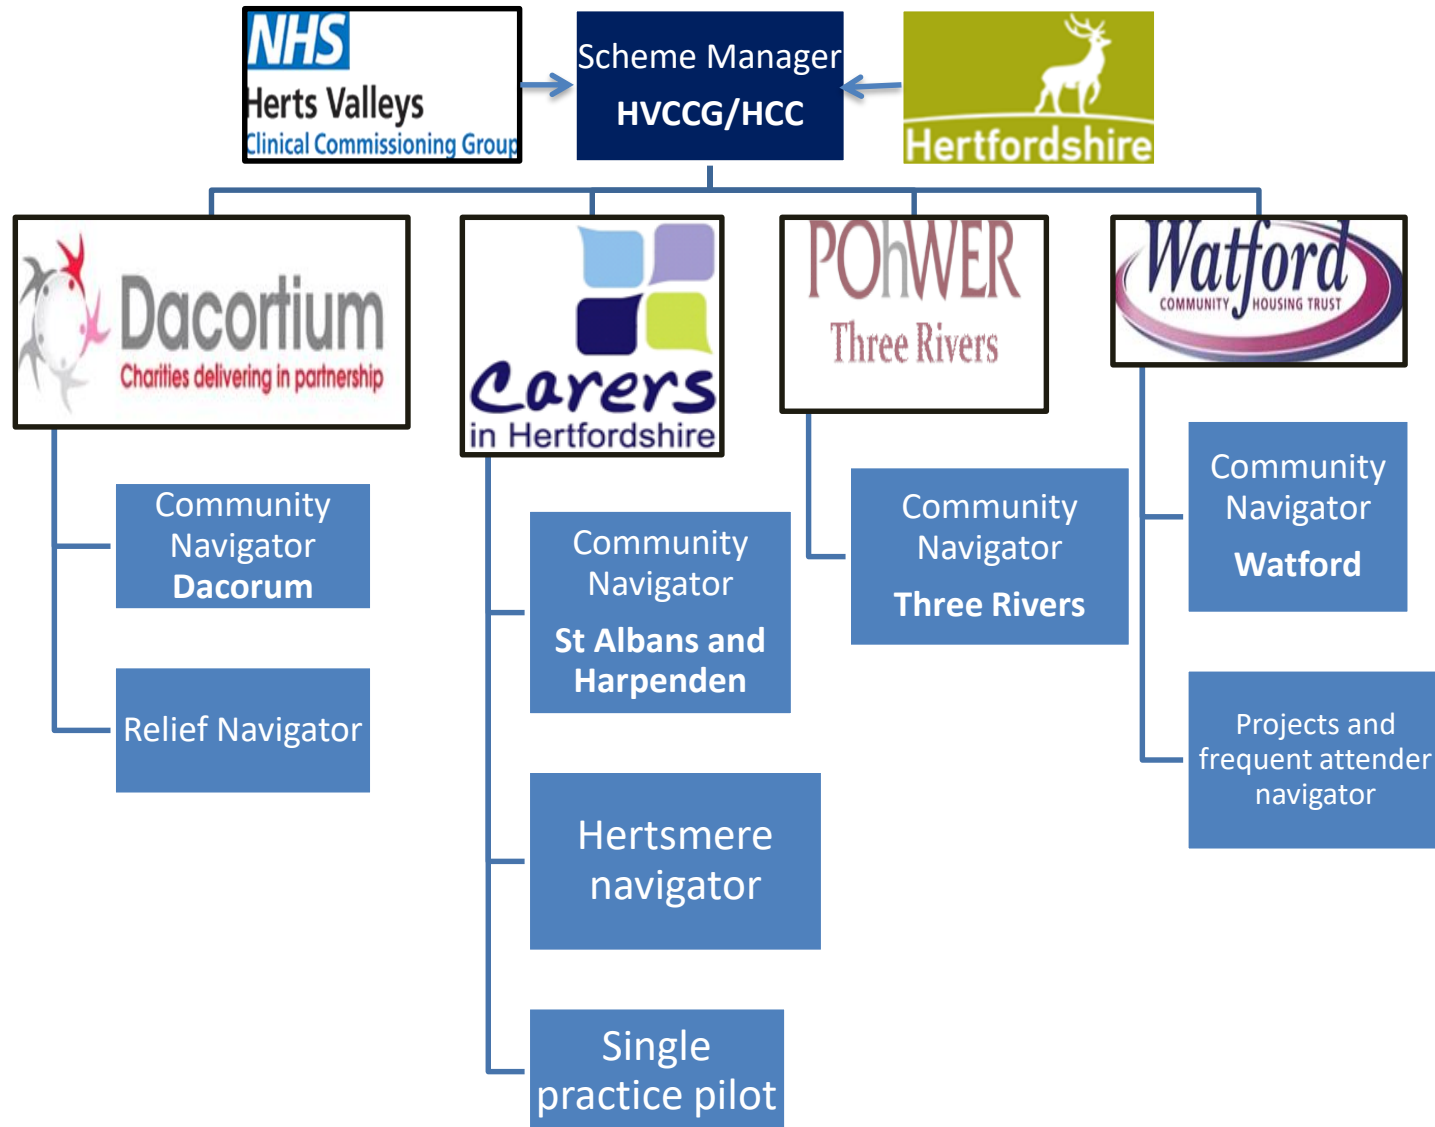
NHS
Herts Valleys
Clinical Commissioning Group

Scheme Manager
HVCCG/HCC

Hertfordshire

Dacortium
Charities delivering in partnership

Carers
in Hertfordshire

POhWER
Three Rivers

Watford
COMMUNITY HOUSING TRUST

Community Navigator
Dacorum

Relief Navigator

Community Navigator
St Albans and Harpenden

Hertsmere navigator

Single practice pilot

Community Navigator
Three Rivers

Community Navigator
Watford

Projects and frequent attender navigator